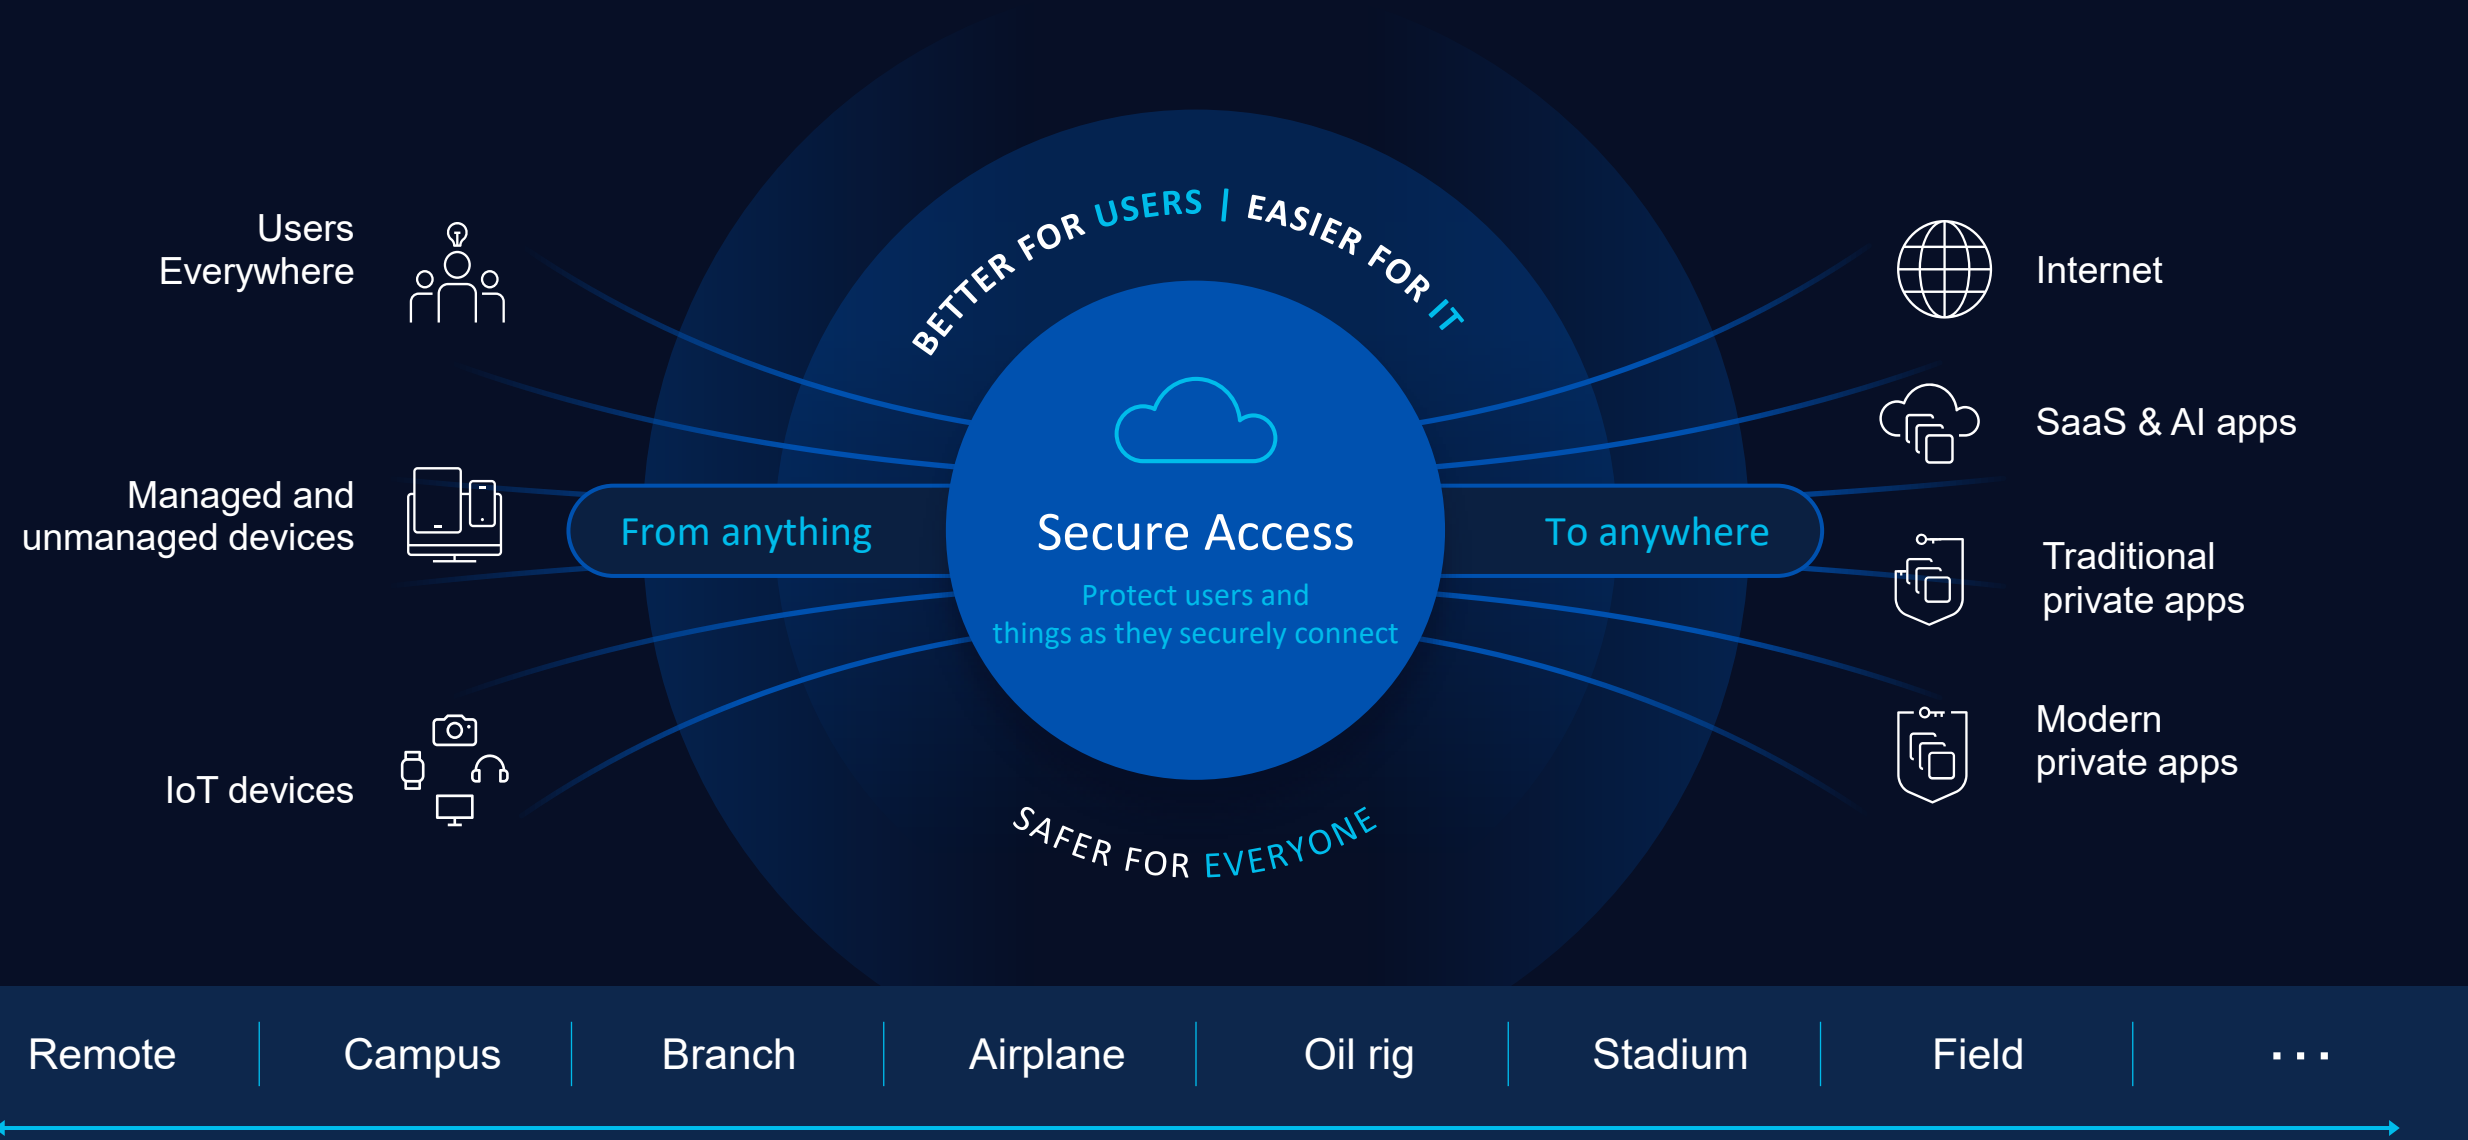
BETTER FOR USERS | EASIER FOR IT

Users Everywhere

Managed and unmanaged devices

IoT devices

From anything

Secure Access

Protect users and things as they securely connect

To anywhere

Internet

SaaS & AI apps

Traditional private apps

Modern private apps

SAFER FOR EVERYONE

| Remote | Campus | Branch | Airplane | Oil rig | Stadium | Field | ... |
|---|---|---|---|---|---|---|---|